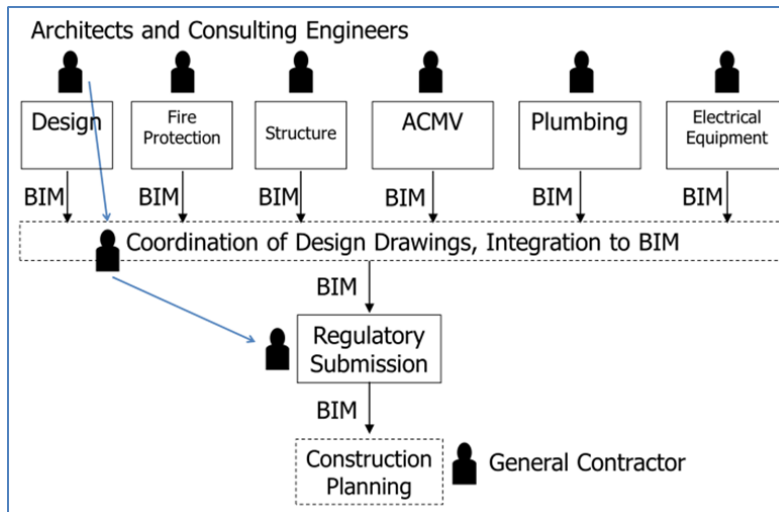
Architects and Consulting Engineers

Design

Fire Protection

Structure

ACMV

Plumbing

Electrical Equipment

BIM

BIM

BIM

BIM

BIM

BIM

Coordination of Design Drawings, Integration to BIM

BIM

Regulatory Submission

BIM

Construction Planning

General Contractor